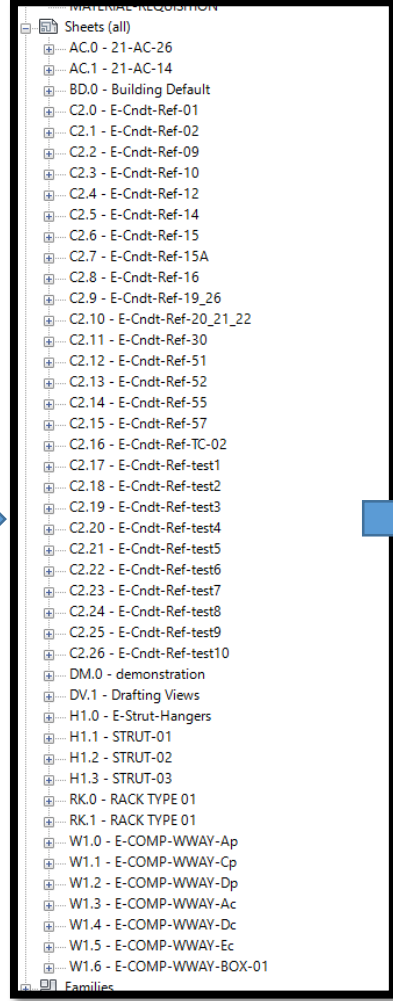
MATERIAL-REQUISITION
Sheets (all)
AC.0 - 21-AC-26
AC.1 - 21-AC-14
BD.0 - Building Default
C2.0 - E-Cndt-Ref-01
C2.1 - E-Cndt-Ref-02
C2.2 - E-Cndt-Ref-09
C2.3 - E-Cndt-Ref-10
C2.4 - E-Cndt-Ref-12
C2.5 - E-Cndt-Ref-14
C2.6 - E-Cndt-Ref-15
C2.7 - E-Cndt-Ref-15A
C2.8 - E-Cndt-Ref-16
C2.9 - E-Cndt-Ref-19_26
C2.10 - E-Cndt-Ref-20_21_22
C2.11 - E-Cndt-Ref-30
C2.12 - E-Cndt-Ref-51
C2.13 - E-Cndt-Ref-52
C2.14 - E-Cndt-Ref-55
C2.15 - E-Cndt-Ref-57
C2.16 - E-Cndt-Ref-TC-02
C2.17 - E-Cndt-Ref-test1
C2.18 - E-Cndt-Ref-test2
C2.19 - E-Cndt-Ref-test3
C2.20 - E-Cndt-Ref-test4
C2.21 - E-Cndt-Ref-test5
C2.22 - E-Cndt-Ref-test6
C2.23 - E-Cndt-Ref-test7
C2.24 - E-Cndt-Ref-test8
C2.25 - E-Cndt-Ref-test9
C2.26 - E-Cndt-Ref-test10
DM.0 - demonstration
DV.1 - Drafting Views
H1.0 - E-Strut-Hangers
H1.1 - STRUT-01
H1.2 - STRUT-02
H1.3 - STRUT-03
RK.0 - RACK TYPE 01
RK.1 - RACK TYPE 01
W1.0 - E-COMP-WWAY-Ap
W1.1 - E-COMP-WWAY-Cp
W1.2 - E-COMP-WWAY-Dp
W1.3 - E-COMP-WWAY-Ac
W1.4 - E-COMP-WWAY-Dc
W1.5 - E-COMP-WWAY-Ec
W1.6 - E-COMP-WWAY-BOX-01
Families